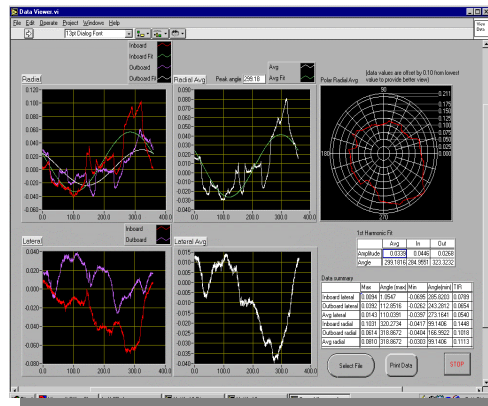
Data Viewer.vi

File Edit Operate Project Windows Help

13pt Dialog Font

Inboard
Inboard Fit
Outboard
Outboard Fit

Radial

0.120
0.100
0.080
0.060
0.040
0.020
0.000
-0.020
-0.040
-0.060
0.0 100.0 200.0 300.0 400.0

Radial Avg
Peak angle 298.18
Avg
Avg Fit

0.080
0.070
0.060
0.050
0.040
0.030
0.020
0.010
0.000
-0.010
-0.020
-0.030
-0.040
0.0 100.0 200.0 300.0 400.0

Polar Radial Avg
(data values are offset by 0.10 from lowest value to provide better view)

0.211
0.175
0.150
0.125
0.100
0.075
0.050
0.025
0

180
270

Inboard
Outboard

Lateral

0.040
0.020
0.000
-0.020
-0.040
-0.060
0.0 100.0 200.0 300.0 400.0

Lateral Avg

0.015
0.010
0.005
0.000
-0.005
-0.010
-0.015
-0.020
-0.025
-0.030
-0.035
0.0 100.0 200.0 300.0 400.0

1st Harmonic Fit

| | Avg | In | Out |
|---|---|---|---|
| Amplitude | 0.0339 | 0.0446 | 0.0268 |
| Angle | 299.1816 | 284.9991 | 323.3232 |

Data summary

| | Max | Angle (max) | Min | Angle(min) | TIR |
|---|---|---|---|---|---|
| Inboard lateral | 0.0094 | 1.0547 | -0.0695 | 285.9203 | 0.0789 |
| Outboard lateral | 0.0392 | 112.8516 | -0.0262 | 243.2813 | 0.0654 |
| Avg lateral | 0.0143 | 110.0391 | -0.0397 | 273.1641 | 0.0540 |
| Inboard radial | 0.1031 | 320.2734 | -0.0417 | 93.1406 | 0.1448 |
| Outboard radial | 0.0614 | 318.8672 | -0.0404 | 156.9922 | 0.1018 |
| Avg radial | 0.0810 | 318.8672 | -0.0303 | 99.1406 | 0.1113 |

Select File
Print Data
STOP